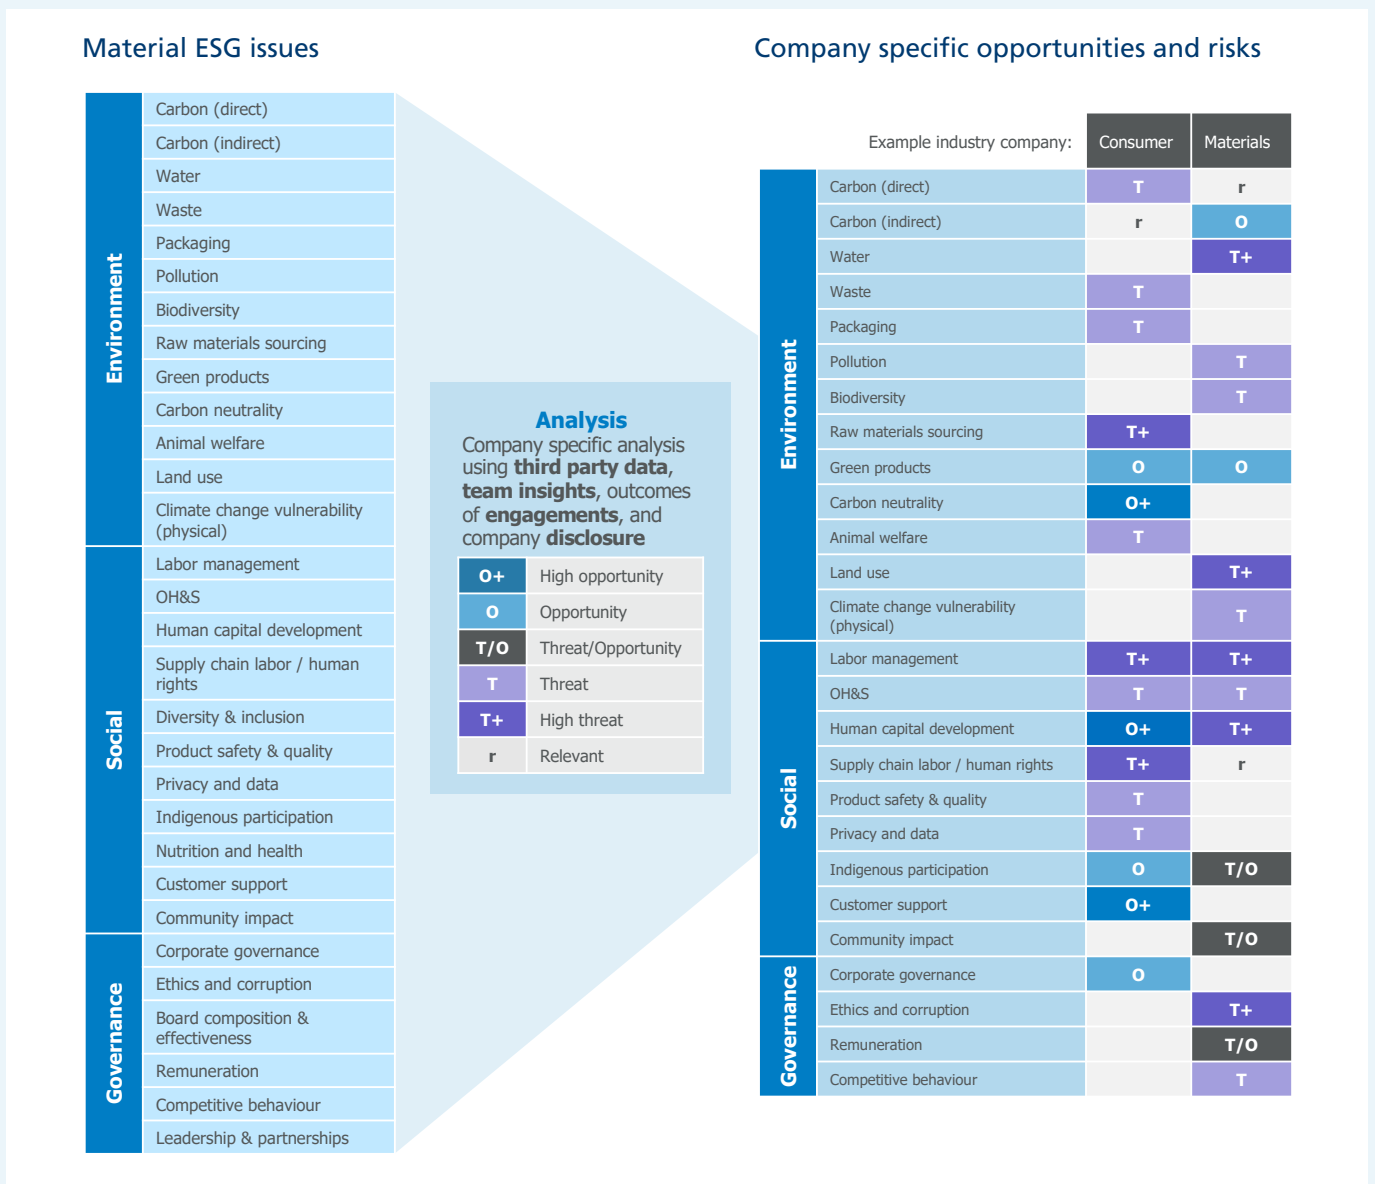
Material ESG issues

| | |
|---|---|
| Environment | Carbon (direct) |
| | Carbon (indirect) |
| | Water |
| | Waste |
| | Packaging |
| | Pollution |
| | Biodiversity |
| | Raw materials sourcing |
| | Green products |
| | Carbon neutrality |
| | Animal welfare |
| | Land use |
| | Climate change vulnerability (physical) |
| Social | Labor management |
| | OH&S |
| | Human capital development |
| | Supply chain labor / human rights |
| | Diversity & inclusion |
| | Product safety & quality |
| | Privacy and data |
| | Indigenous participation |
| | Nutrition and health |
| | Customer support |
| | Community impact |
| Governance | Corporate governance |
| | Ethics and corruption |
| | Board composition & effectiveness |
| | Remuneration |
| | Competitive behaviour |
| | Leadership & partnerships |

Analysis
Company specific analysis using **third party data**, **team insights**, outcomes of **engagements**, and company **disclosure**

| | |
|---|---|
| O+ | High opportunity |
| O | Opportunity |
| T/O | Threat/Opportunity |
| T | Threat |
| T+ | High threat |
| r | Relevant |

Company specific opportunities and risks

| | Example industry company: | Consumer | Materials |
|---|---|---|---|
| Environment | Carbon (direct) | T | r |
| | Carbon (indirect) | r | O |
| | Water | | T+ |
| | Waste | T | |
| | Packaging | T | |
| | Pollution | | T |
| | Biodiversity | | T |
| | Raw materials sourcing | T+ | |
| | Green products | O | O |
| | Carbon neutrality | O+ | |
| | Animal welfare | T | |
| | Land use | | T+ |
| | Climate change vulnerability (physical) | | T |
| Social | Labor management | T+ | T+ |
| | OH&S | T | T |
| | Human capital development | O+ | T+ |
| | Supply chain labor / human rights | T+ | r |
| | Product safety & quality | T | |
| | Privacy and data | T | |
| | Indigenous participation | O | T/O |
| | Customer support | O+ | |
| | Community impact | | T/O |
| Governance | Corporate governance | O | |
| | Ethics and corruption | | T+ |
| | Remuneration | | T/O |
| | Competitive behaviour | | T |